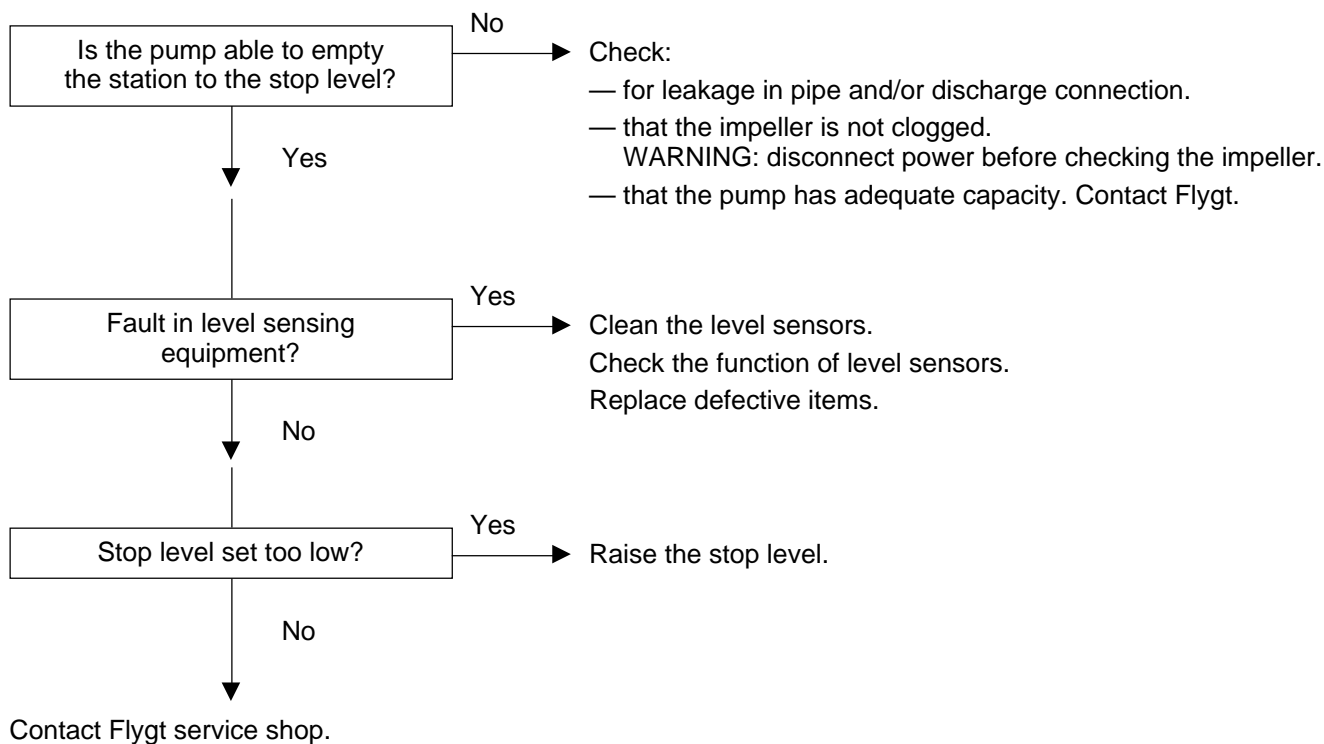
Is the pump able to empty the station to the stop level?

No

Check:
— for leakage in pipe and/or discharge connection.
— that the impeller is not clogged.
WARNING: disconnect power before checking the impeller.
— that the pump has adequate capacity. Contact Flygt.

Yes

Fault in level sensing equipment?

Yes

Clean the level sensors.
Check the function of level sensors.
Replace defective items.

No

Stop level set too low?

Yes

Raise the stop level.

No

Contact Flygt service shop.